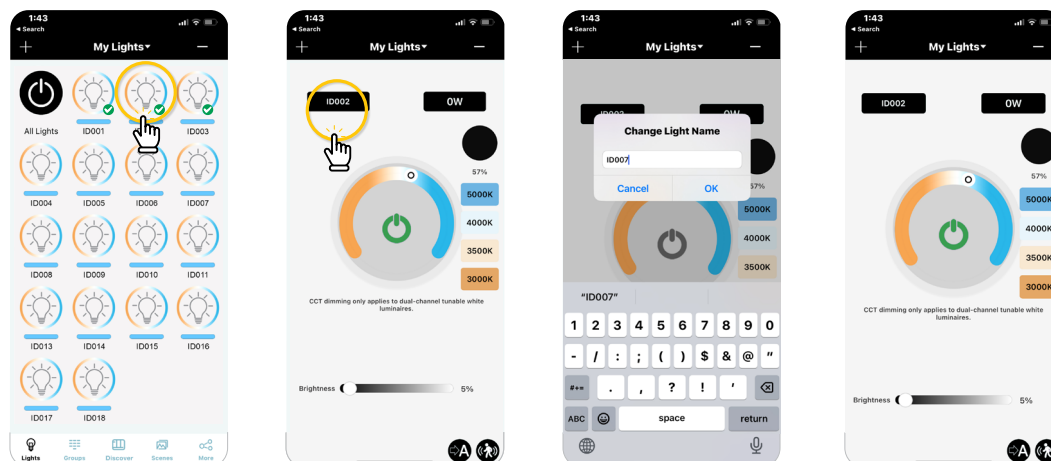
1:43
◂ Search
+ My Lights ▾ —

All Lights ID001 ID002 ID003
ID004 ID005 ID006 ID007
ID008 ID009 ID010 ID011
ID013 ID014 ID015 ID016
ID017 ID018

Lights Groups Discover Scenes More

1:43
◂ Search
+ My Lights ▾ —

ID002 0W

57%
5000K
4000K
3500K
3000K

CCT dimming only applies to dual-channel tunable white luminaires.

Brightness 5%

1:43
◂ Search
+ My Lights ▾ —

ID002 0W

Change Light Name
ID007
Cancel OK

57%
5000K
4000K
3500K

"ID007"

1 2 3 4 5 6 7 8 9 0
- / : ; ( ) $ & @ "
#+= . , ? ! '
ABC space return

1:43
◂ Search
+ My Lights ▾ —

ID002 0W

57%
5000K
4000K
3500K
3000K

CCT dimming only applies to dual-channel tunable white luminaires.

Brightness 5%